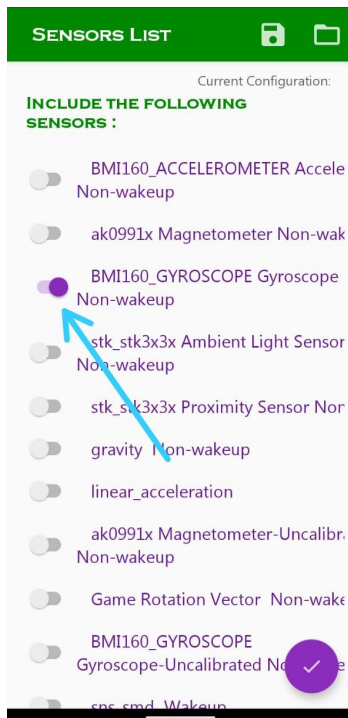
Sensors List

Current Configuration:

Include the following sensors :

BMI160_ACCELEROMETER Accele Non-wakeup

ak0991x Magnetometer Non-wak

BMI160_GYROSCOPE Gyroscope Non-wakeup

stk_stk3x3x Ambient Light Sensor Non-wakeup

stk_stk3x3x Proximity Sensor Nor

gravity Non-wakeup

linear_acceleration

ak0991x Magnetometer-Uncalibra Non-wakeup

Game Rotation Vector Non-wake

BMI160_GYROSCOPE Gyroscope-Uncalibrated No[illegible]e

sns_smd Wakeup